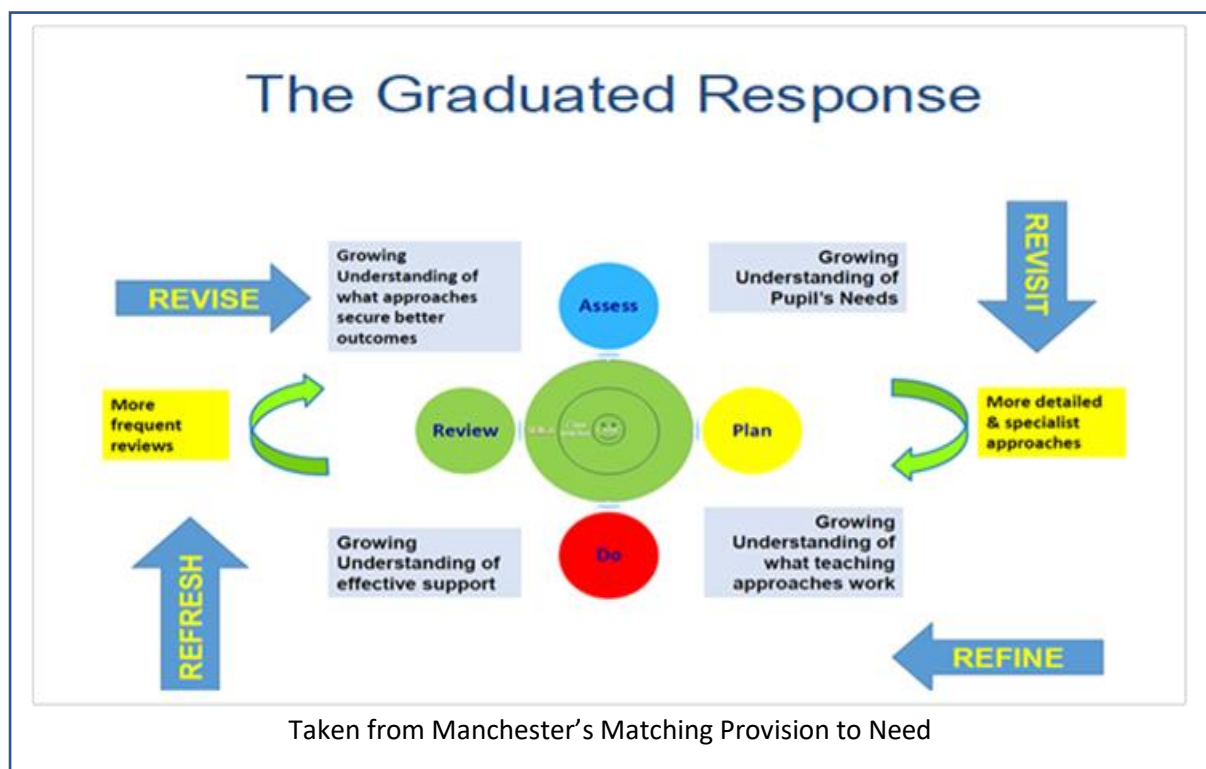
The Graduated Response

REVISE

Growing Understanding of what approaches secure better outcomes

Assess

Growing Understanding of Pupil's Needs

REVISIT

More frequent reviews

Review

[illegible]

Plan

More detailed & specialist approaches

Growing Understanding of effective support

Do

Growing Understanding of what teaching approaches work

REFRESH

REFINE

Taken from Manchester's Matching Provision to Need